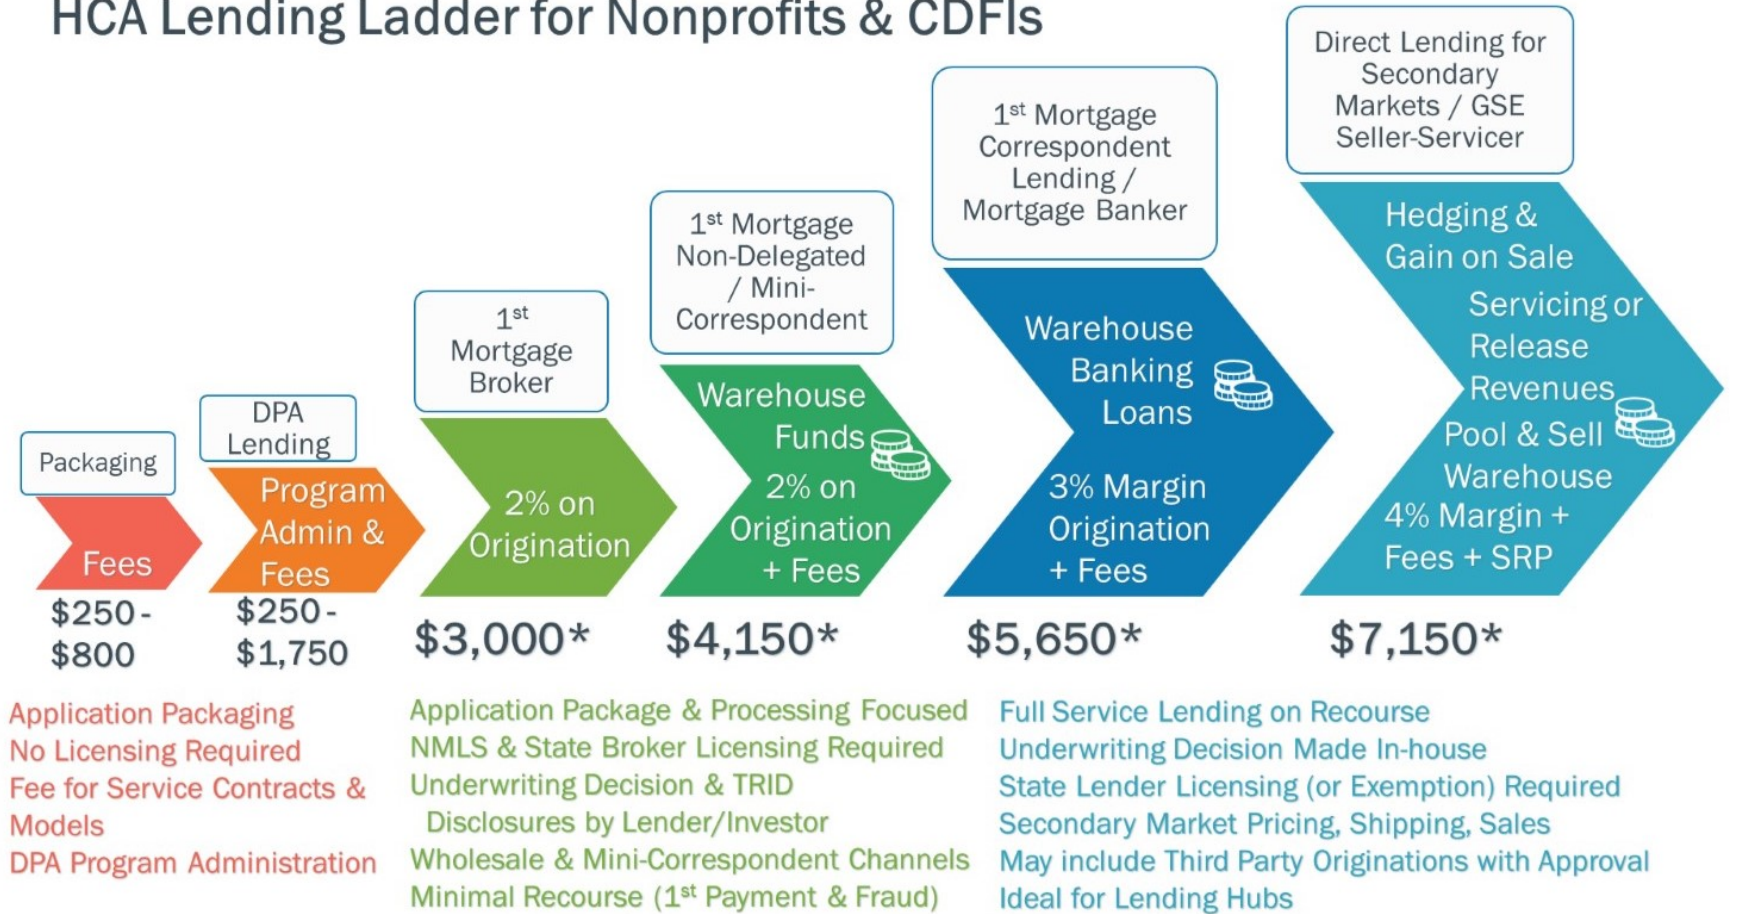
HCA Lending Ladder for Nonprofits & CDFIs

Packaging

Fees

$250 - $800

DPA Lending

Program Admin & Fees

$250 - $1,750

$1^{st}$ Mortgage Broker

2% on Origination

$3,000*

$1^{st}$ Mortgage Non-Delegated / Mini-Correspondent

Warehouse Funds

2% on Origination + Fees

$4,150*

$1^{st}$ Mortgage Correspondent Lending / Mortgage Banker

Warehouse Banking Loans

3% Margin Origination + Fees

$5,650*

Direct Lending for Secondary Markets / GSE Seller-Servicer

Hedging & Gain on Sale

Servicing or Release Revenues

Pool & Sell Warehouse

4% Margin + Fees + SRP

$7,150*

Application Packaging
No Licensing Required
Fee for Service Contracts & Models
DPA Program Administration

Application Package & Processing Focused
NMLS & State Broker Licensing Required
Underwriting Decision & TRID Disclosures by Lender/Investor
Wholesale & Mini-Correspondent Channels
Minimal Recourse ($1^{st}$ Payment & Fraud)

Full Service Lending on Recourse
Underwriting Decision Made In-house
State Lender Licensing (or Exemption) Required
Secondary Market Pricing, Shipping, Sales
May include Third Party Originations with Approval
Ideal for Lending Hubs